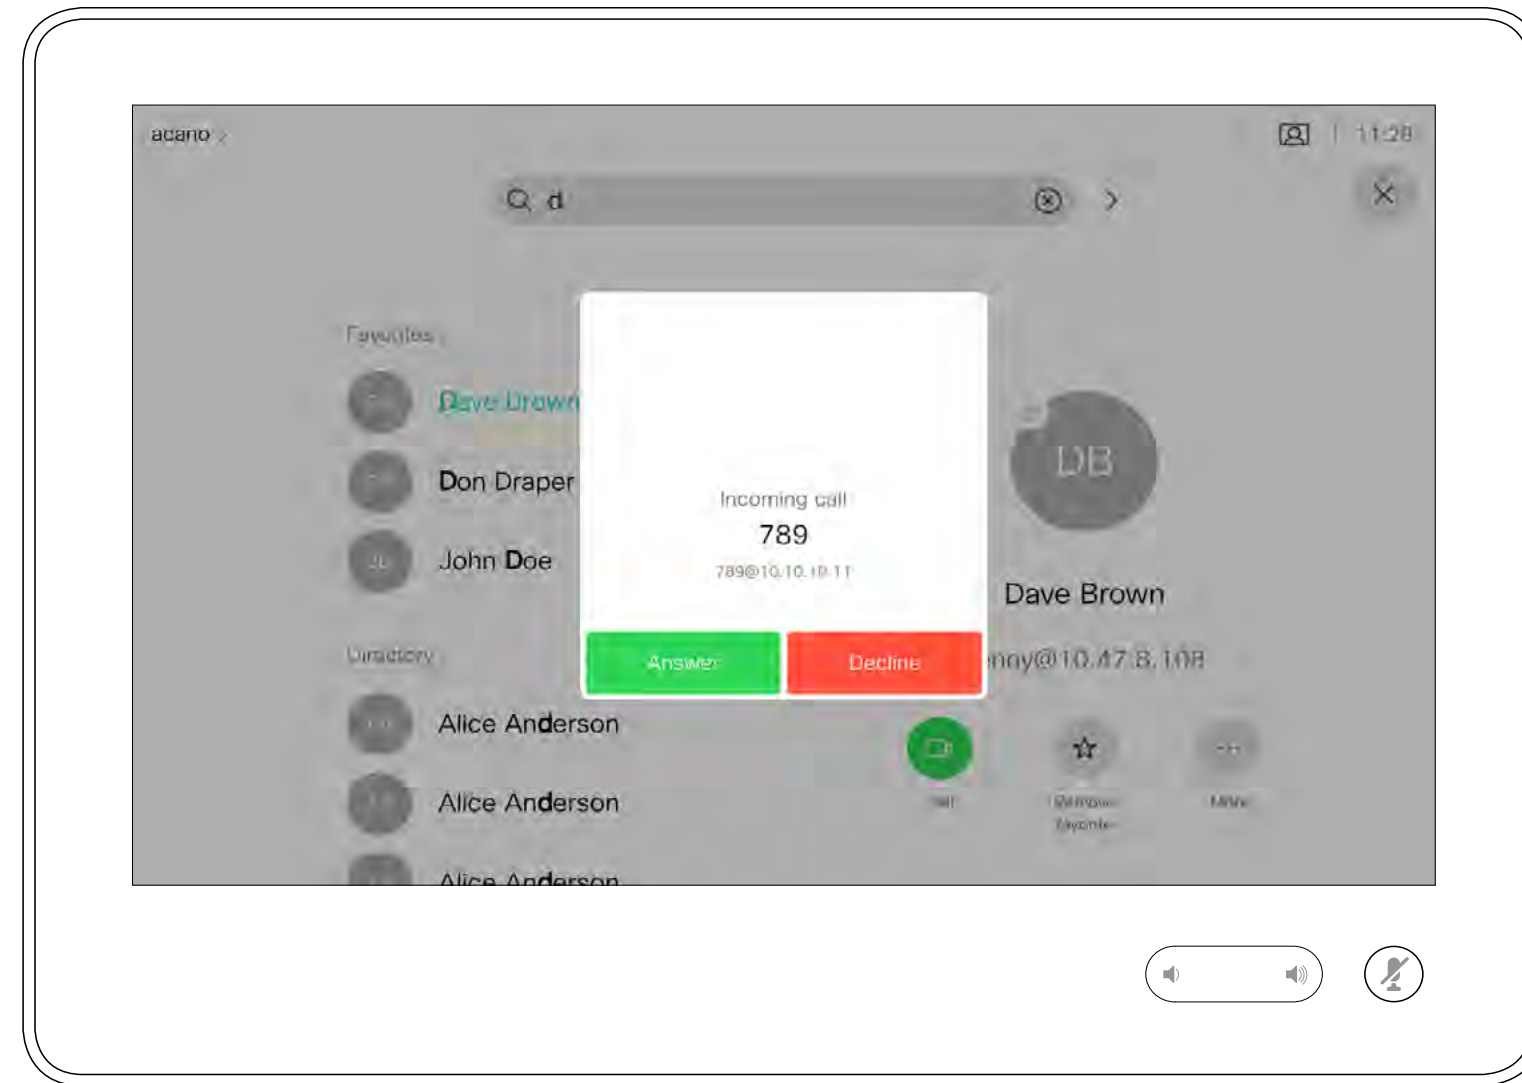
acano

11:28

d

Favorites

Dave Brown

Don Draper

John Doe

Directory

Alice Anderson

Alice Anderson

Alice Anderson

Incoming call

789

789@10.10.10.11

Answer

Decline

DB

Dave Brown

nny@10.47.8.108

Call

Remove Favorite

More